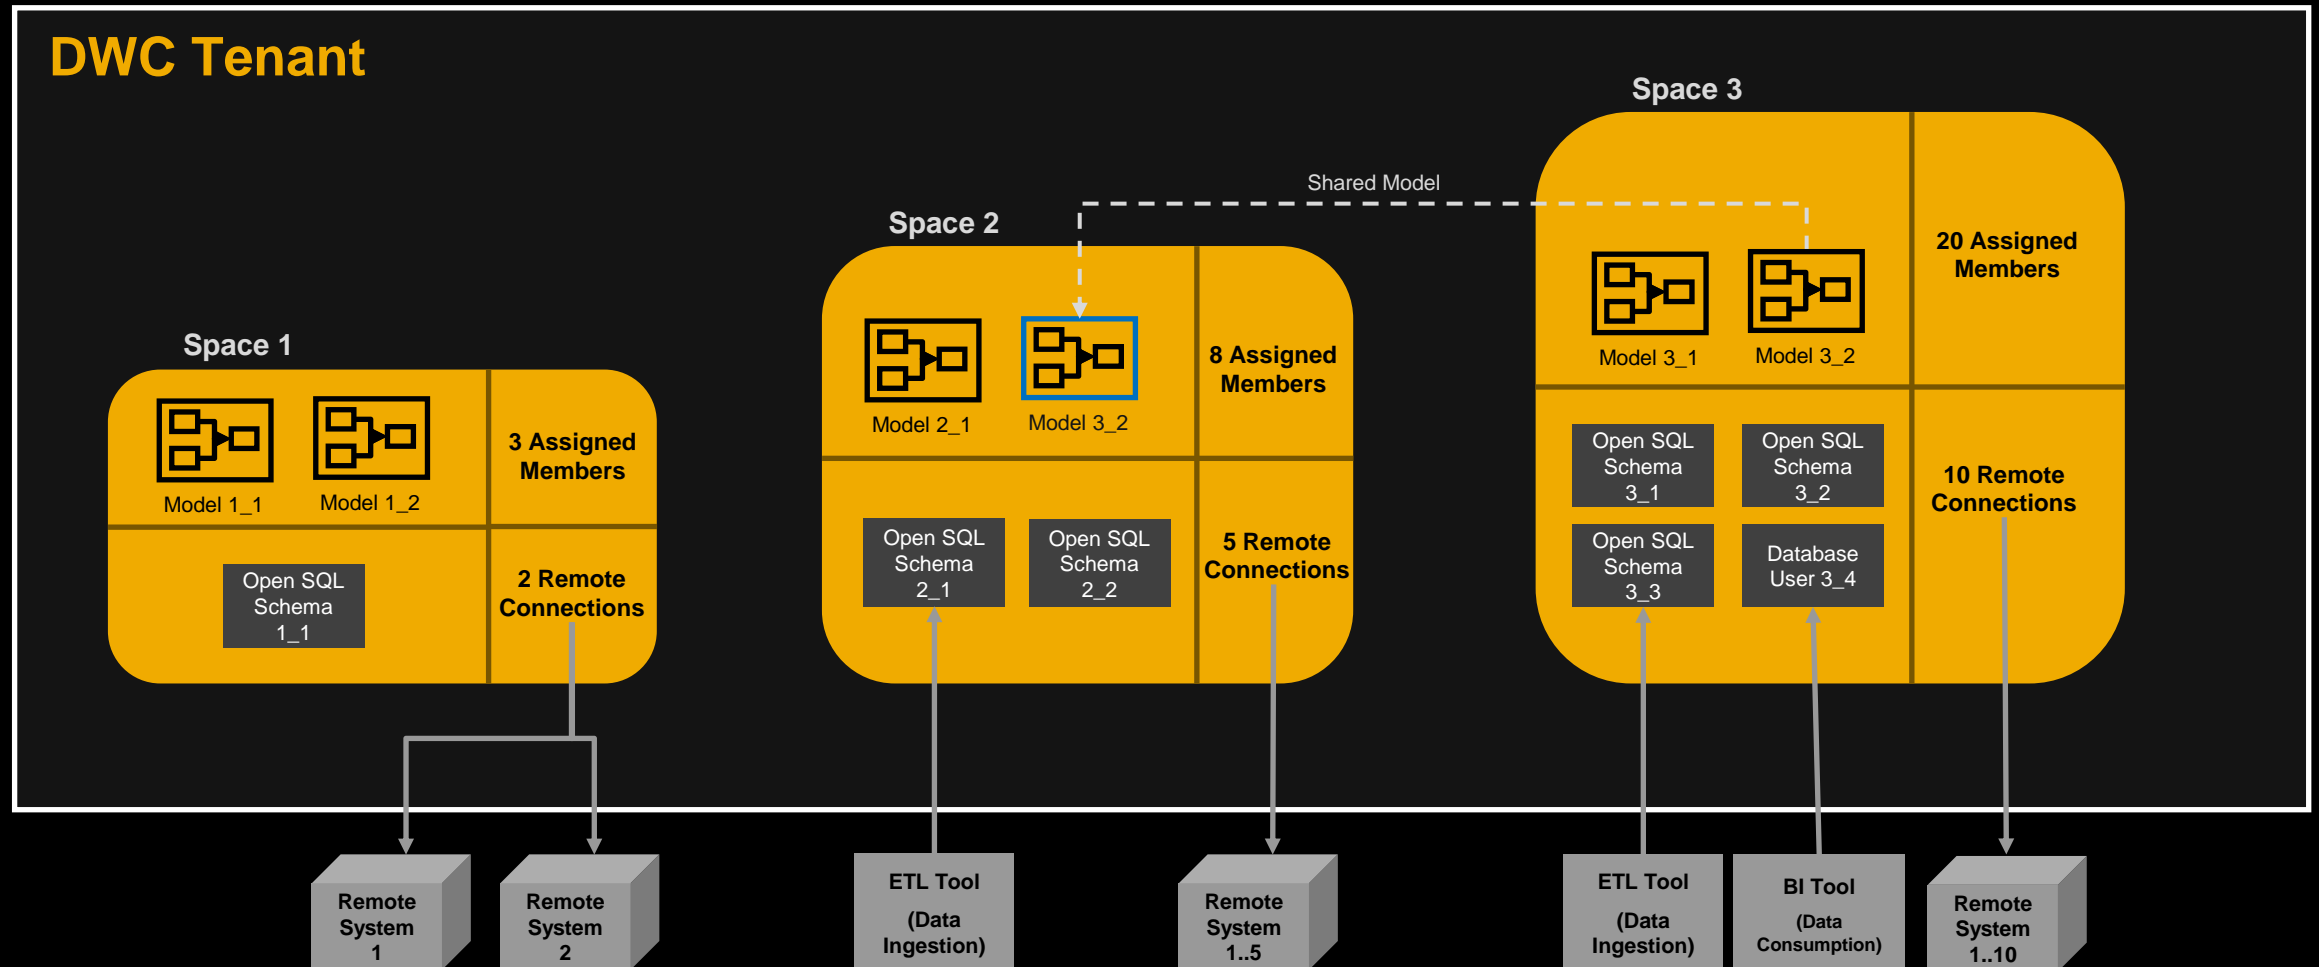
DWC Tenant

Space 1

Model 1_1

Model 1_2

3 Assigned Members

Open SQL Schema 1_1

2 Remote Connections

Space 2

Model 2_1

Model 3_2

8 Assigned Members

Open SQL Schema 2_1

Open SQL Schema 2_2

5 Remote Connections

Shared Model

Space 3

Model 3_1

Model 3_2

20 Assigned Members

Open SQL Schema 3_1

Open SQL Schema 3_2

Open SQL Schema 3_3

Database User 3_4

10 Remote Connections

Remote System 1

Remote System 2

ETL Tool (Data Ingestion)

Remote System 1..5

ETL Tool (Data Ingestion)

BI Tool (Data Consumption)

Remote System 1..10